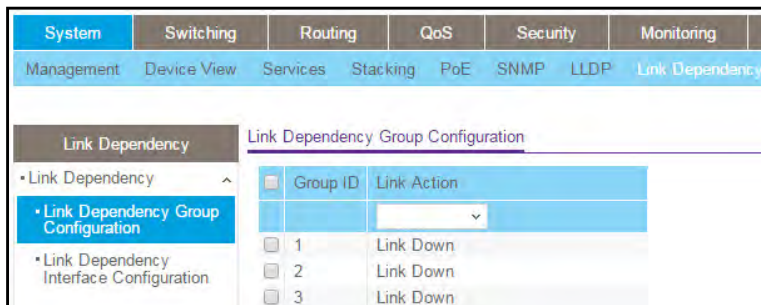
System Switching Routing QoS Security Monitoring

Management Device View Services Stacking PoE SNMP LLDP Link Dependency

Link Dependency

• Link Dependency

• Link Dependency Group Configuration

• Link Dependency Interface Configuration

Link Dependency Group Configuration

| | Group ID | Link Action |
|---|---|---|
| | | |
| | 1 | Link Down |
| | 2 | Link Down |
| | 3 | Link Down |